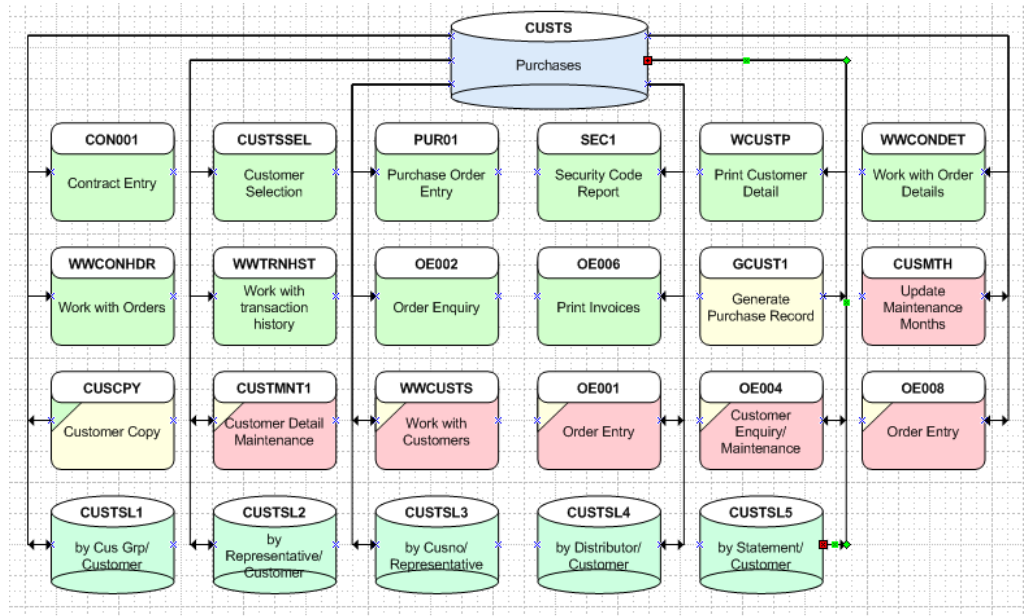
CUSTS
Purchases

CON001
Contract Entry

CUSTSSEL
Customer Selection

PUR01
Purchase Order Entry

SEC1
Security Code Report

WCUSTP
Print Customer Detail

WWCONDET
Work with Order Details

WWCONHDR
Work with Orders

WWTRNHST
Work with transaction history

OE002
Order Enquiry

OE006
Print Invoices

GCUST1
Generate Purchase Record

CUSMTH
Update Maintenance Months

CUSCPY
Customer Copy

CUSTMNT1
Customer Detail Maintenance

WWCUSTS
Work with Customers

OE001
Order Entry

OE004
Customer Enquiry/ Maintenance

OE008
Order Entry

CUSTSL1
by Cus Grp/ Customer

CUSTSL2
by Representative/ Customer

CUSTSL3
by Cusno/ Representative

CUSTSL4
by Distributor/ Customer

CUSTSL5
by Statement/ Customer